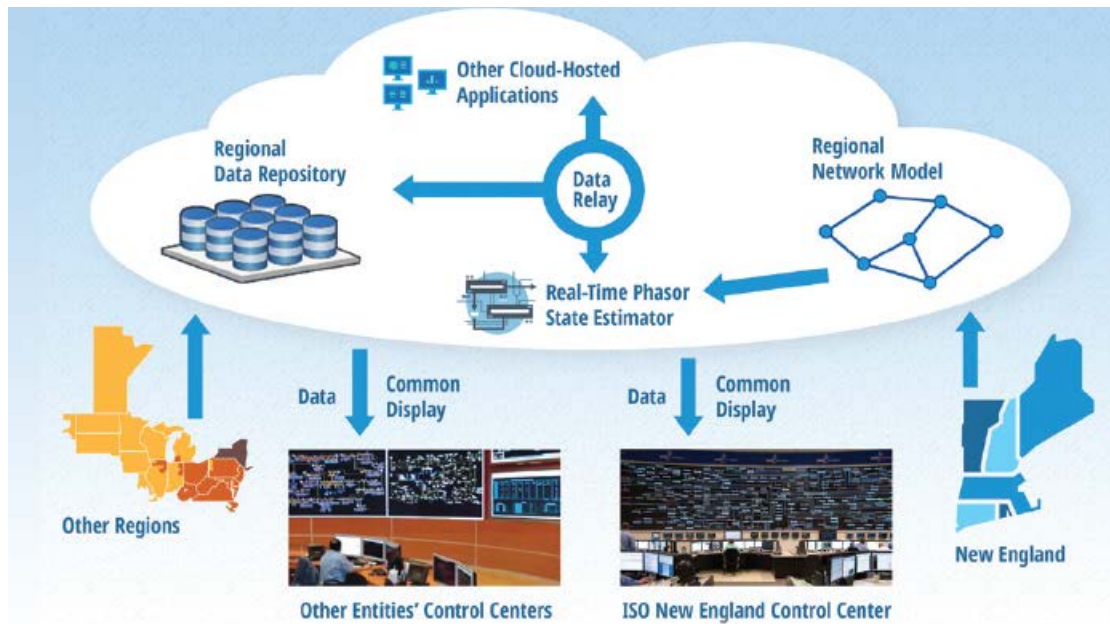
Other Cloud-Hosted Applications

Regional Data Repository

Data Relay

Regional Network Model

Real-Time Phasor State Estimator

Data

Common Display

Data

Common Display

Other Regions

Other Entities' Control Centers

ISO New England Control Center

New England